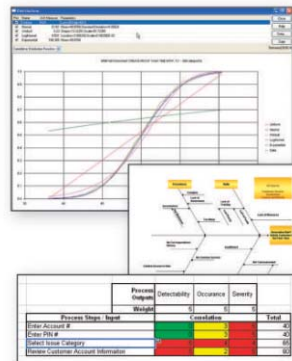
| | Process Outputs | Detectability | Occurance | Severity | |
|---|---|---|---|---|---|
| | Weight | 5 | 5 | 5 | |
| Process Steps / Input | | Correlation | | | Total |
| Enter Account # | | | 5 | | 40 |
| Enter PIN # | | | 5 | | 40 |
| Select Issue Category | | | 5 | | 65 |
| Review Customer Account Information | | | 5 | | 60 |